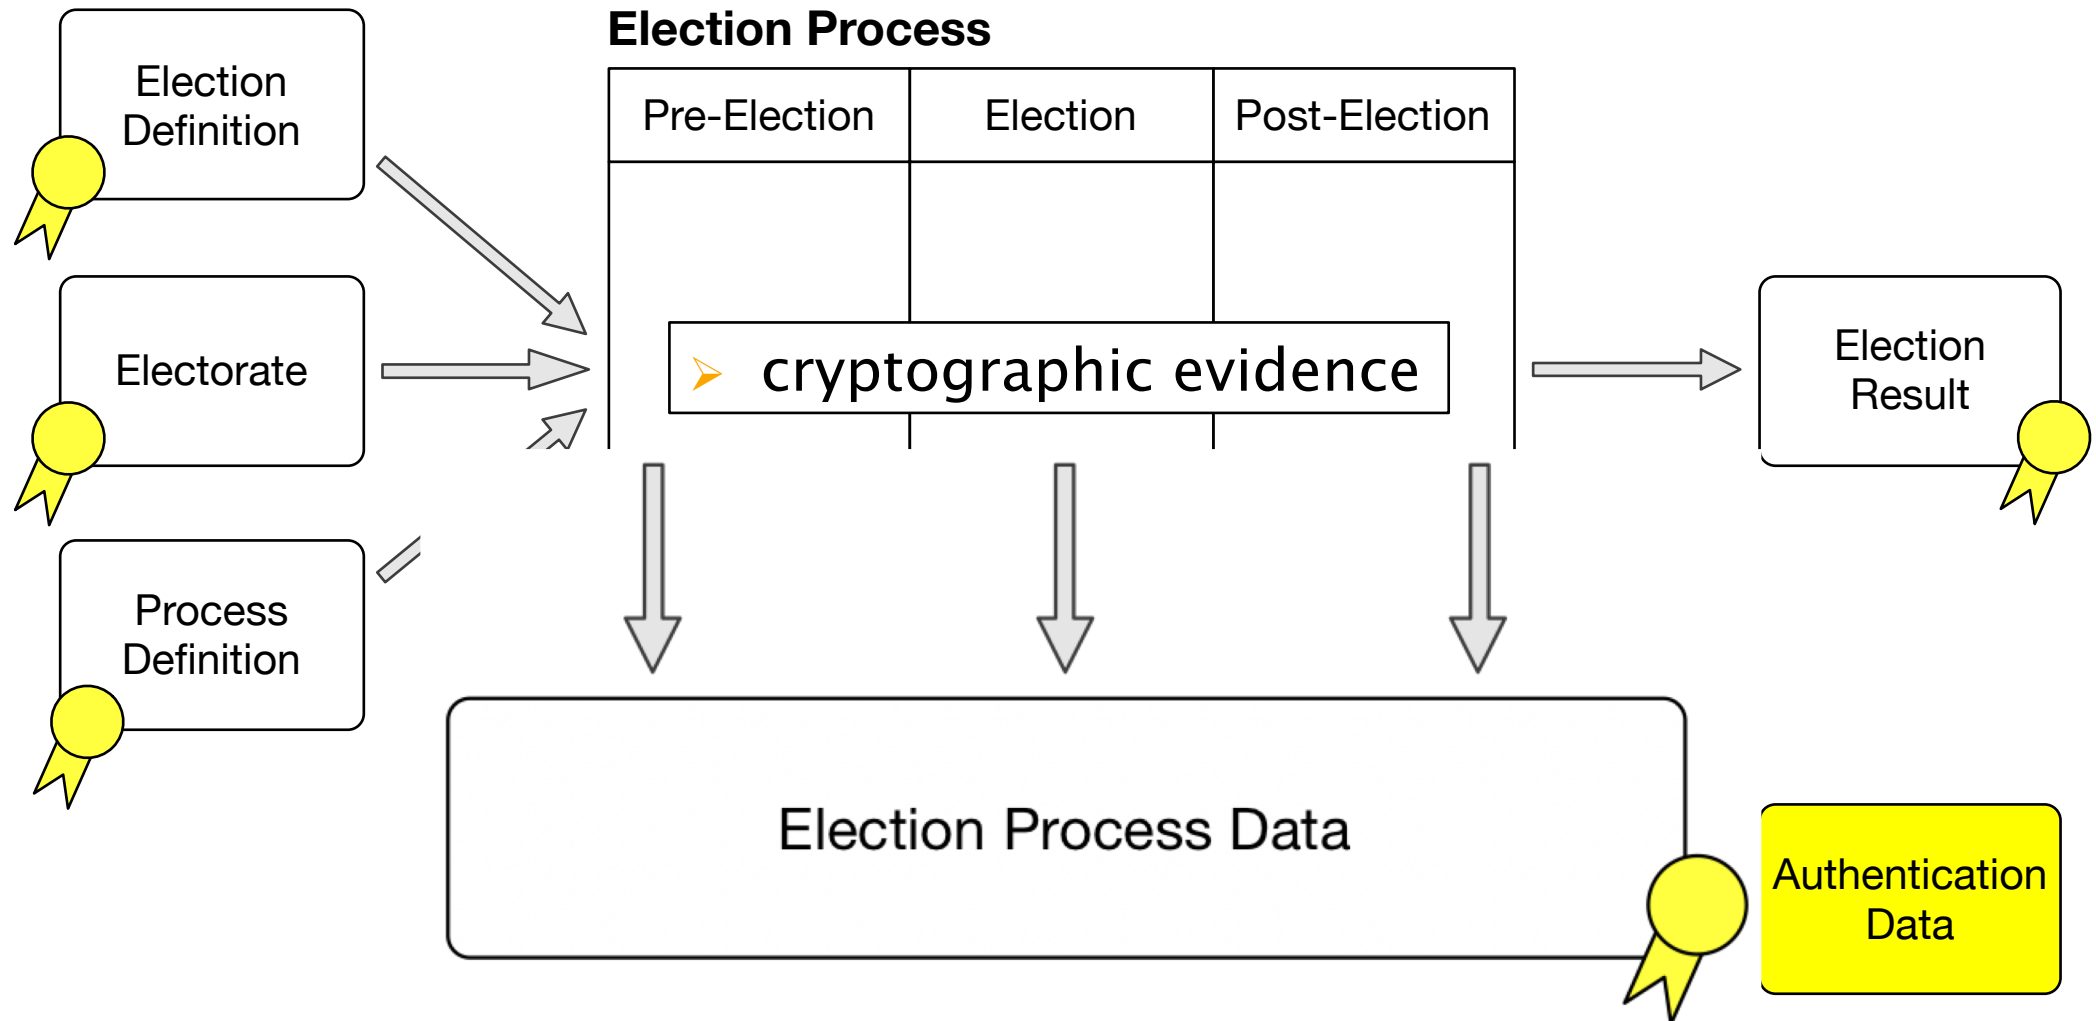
Election Definition

Electorate

Process Definition

Election Process

| Pre-Election | Election | Post-Election |
|---|---|---|

➢ cryptographic evidence

Election Result

Election Process Data

Authentication Data